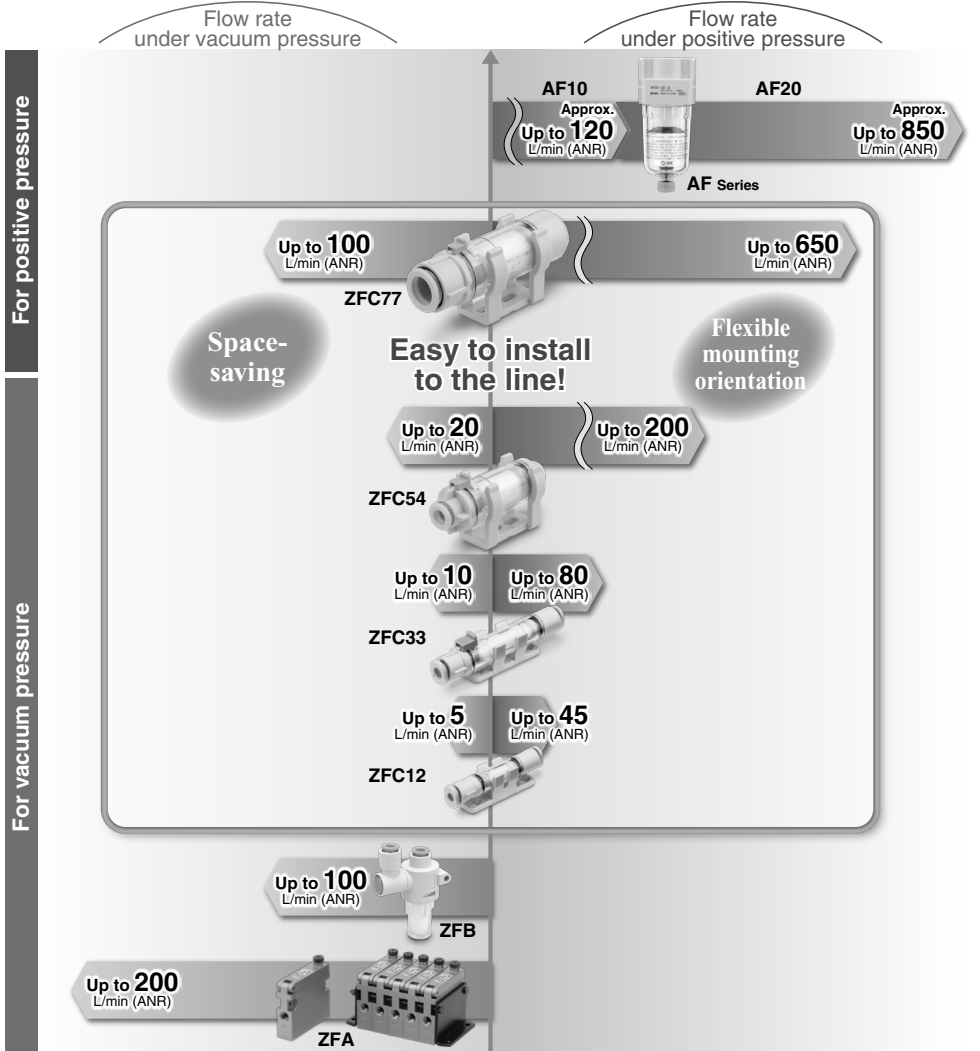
Flow rate under vacuum pressure

Flow rate under positive pressure

For positive pressure

For vacuum pressure

AF10

Approx. Up to 120 L/min (ANR)

AF20

Approx. Up to 850 L/min (ANR)

AF Series

Up to 100 L/min (ANR)

Up to 650 L/min (ANR)

ZFC77

Space-saving

Easy to install to the line!

Flexible mounting orientation

Up to 20 L/min (ANR)

Up to 200 L/min (ANR)

ZFC54

Up to 10 L/min (ANR)

Up to 80 L/min (ANR)

ZFC33

Up to 5 L/min (ANR)

Up to 45 L/min (ANR)

ZFC12

Up to 100 L/min (ANR)

ZFB

Up to 200 L/min (ANR)

ZFA